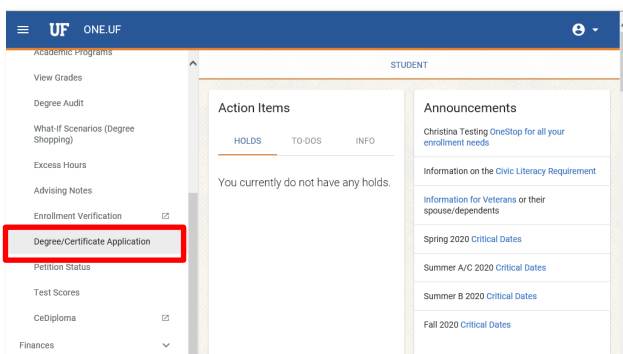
UF ONE.UF

Academic Programs
View Grades
Degree Audit
What-If Scenarios (Degree Shopping)
Excess Hours
Advising Notes
Enrollment Verification
Degree/Certificate Application
Petition Status
Test Scores
CeDiploma
Finances

STUDENT

Action Items

HOLDS TO-DOS INFO

You currently do not have any holds.

Announcements

Christina Testing OneStop for all your enrollment needs

Information on the Civic Literacy Requirement

Information for Veterans or their spouse/dependents

Spring 2020 Critical Dates

Summer A/C 2020 Critical Dates

Summer B 2020 Critical Dates

Fall 2020 Critical Dates